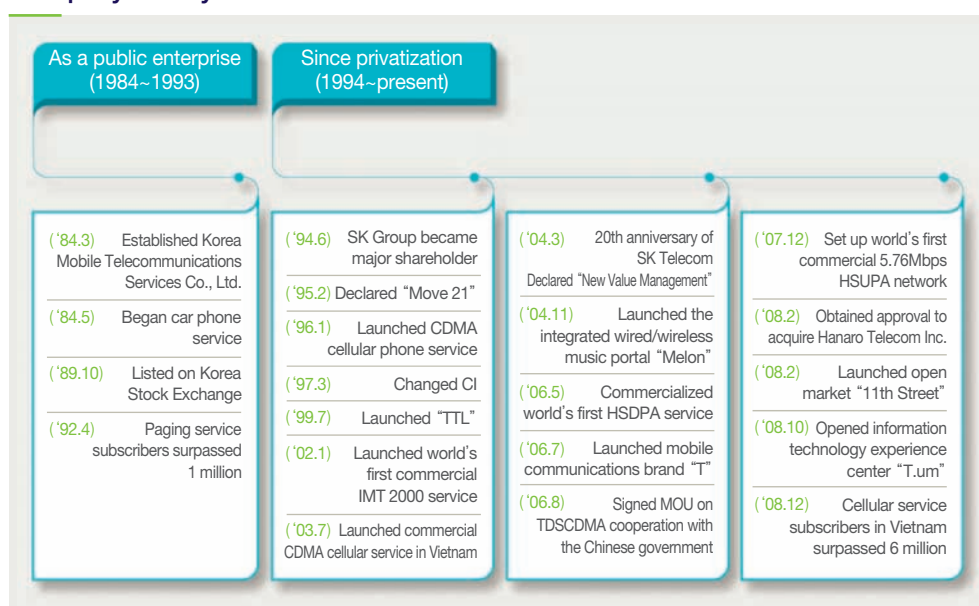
As a public enterprise (1984~1993)

Since privatization (1994~present)

(‘84.3) Established Korea Mobile Telecommunications Services Co., Ltd.

(‘84.5) Began car phone service

(‘89.10) Listed on Korea Stock Exchange

(‘92.4) Paging service subscribers surpassed 1 million

(‘94.6) SK Group became major shareholder

(‘95.2) Declared “Move 21”

(‘96.1) Launched CDMA cellular phone service

(‘97.3) Changed CI

(‘99.7) Launched “TTL”

(‘02.1) Launched world’s first commercial IMT 2000 service

(‘03.7) Launched commercial CDMA cellular service in Vietnam

(‘04.3) 20th anniversary of SK Telecom Declared “New Value Management”

(‘04.11) Launched the integrated wired/wireless music portal “Melon”

(‘06.5) Commercialized world’s first HSDPA service

(‘06.7) Launched mobile communications brand “T”

(‘06.8) Signed MOU on TDSCDMA cooperation with the Chinese government

(‘07.12) Set up world’s first commercial 5.76Mbps HSUPA network

(‘08.2) Obtained approval to acquire Hanaro Telecom Inc.

(‘08.2) Launched open market “11th Street”

(‘08.10) Opened information technology experience center “T.um”

(‘08.12) Cellular service subscribers in Vietnam surpassed 6 million